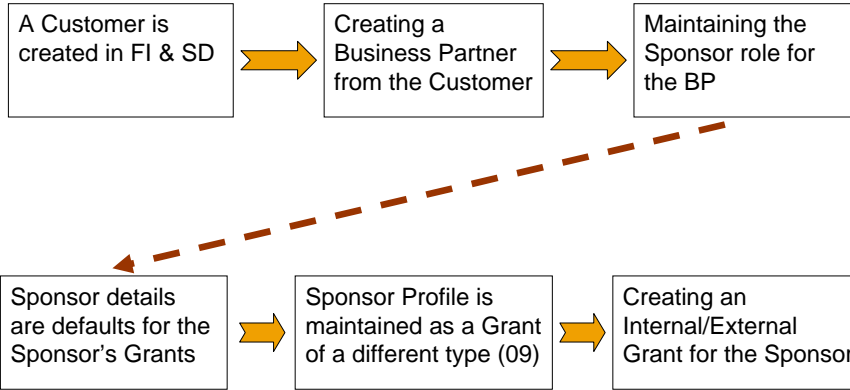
A Customer is created in FI & SD

Creating a Business Partner from the Customer

Maintaining the Sponsor role for the BP

Sponsor details are defaults for the Sponsor's Grants

Sponsor Profile is maintained as a Grant of a different type (09)

Creating an Internal/External Grant for the Sponsor